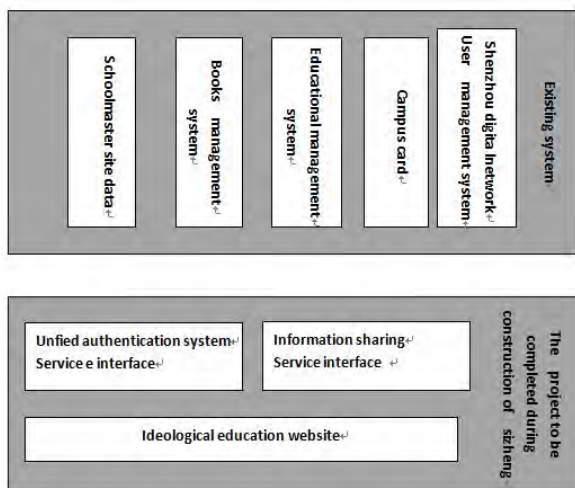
Existing system

Shenzhou digita lnetwork User management system

Campus card

Educational management system

Books management system

Schoolmaster site data

The project to be completed during construction of sizheng

Unfied authentication system Service e interface

Information sharing Service interface

Ideological education website